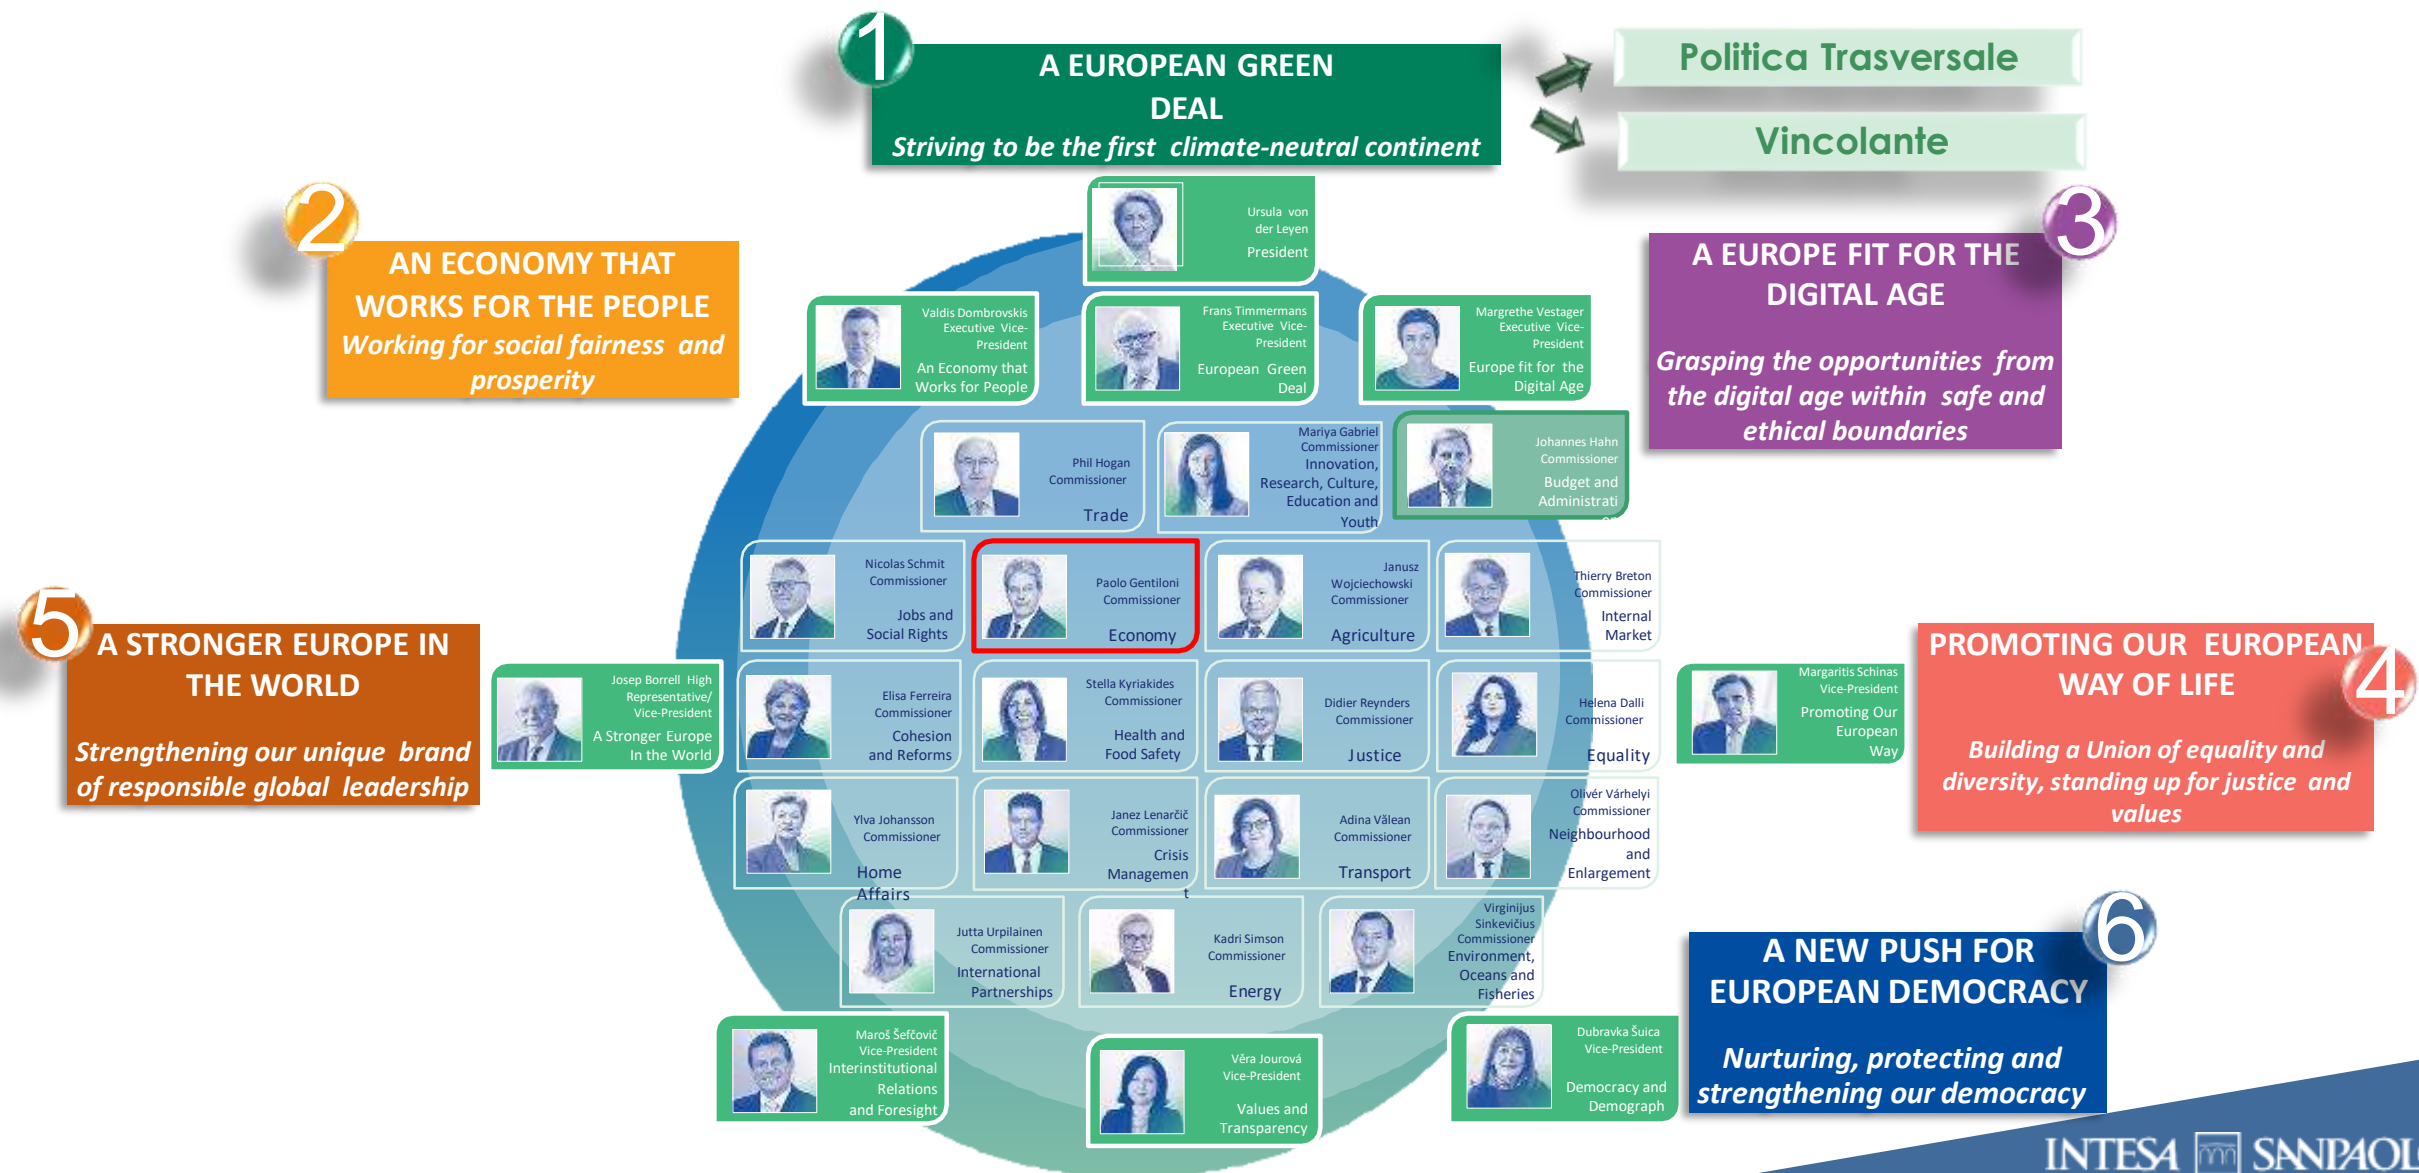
1
A EUROPEAN GREEN DEAL
Striving to be the first climate-neutral continent

Politica Trasversale

Vincolante

2
AN ECONOMY THAT WORKS FOR THE PEOPLE
Working for social fairness and prosperity

3
A EUROPE FIT FOR THE DIGITAL AGE
Grasping the opportunities from the digital age within safe and ethical boundaries

Ursula von der Leyen
President

Valdis Dombrovskis
Executive Vice-President
An Economy that Works for People

Frans Timmermans
Executive Vice-President
European Green Deal

Margrethe Vestager
Executive Vice-President
Europe fit for the Digital Age

Phil Hogan
Commissioner
Trade

Mariya Gabriel
Commissioner
Innovation, Research, Culture, Education and Youth

Johannes Hahn
Commissioner
Budget and Administrati

Nicolas Schmit
Commissioner
Jobs and Social Rights

Paolo Gentiloni
Commissioner
Economy

Janusz Wojciechowski
Commissioner
Agriculture

Thierry Breton
Commissioner
Internal Market

5
A STRONGER EUROPE IN THE WORLD
Strengthening our unique brand of responsible global leadership

Josep Borrell High Representative/ Vice-President
A Stronger Europe In the World

Elisa Ferreira
Commissioner
Cohesion and Reforms

Stella Kyriakides
Commissioner
Health and Food Safety

Didier Reynders
Commissioner
Justice

Helena Dalli
Commissioner
Equality

Margaritis Schinas
Vice-President
Promoting Our European Way

PROMOTING OUR EUROPEAN WAY OF LIFE
4
Building a Union of equality and diversity, standing up for justice and values

Ylva Johansson
Commissioner
Home Affairs

Janez Lenarčič
Commissioner
Crisis Management

Adina Vălean
Commissioner
Transport

Olivér Várhelyi
Commissioner
Neighbourhood and Enlargement

Jutta Urpilainen
Commissioner
International Partnerships

Kadri Simson
Commissioner
Energy

Virginijus Sinkevičius
Commissioner
Environment, Oceans and Fisheries

6
A NEW PUSH FOR EUROPEAN DEMOCRACY
Nurturing, protecting and strengthening our democracy

Maroš Šefčovič
Vice-President
Interinstitutional Relations and Foresight

Věra Jourová
Vice-President
Values and Transparency

Dubravka Šuica
Vice-President
Democracy and Demograph

INTESA SANPAOLO